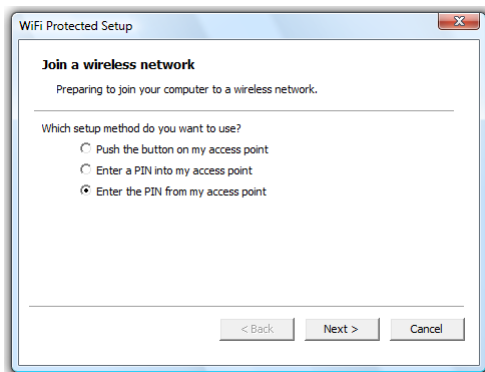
WiFi Protected Setup

Join a wireless network

Preparing to join your computer to a wireless network.

Which setup method do you want to use?

Push the button on my access point

Enter a PIN into my access point

Enter the PIN from my access point

< Back

Next >

Cancel